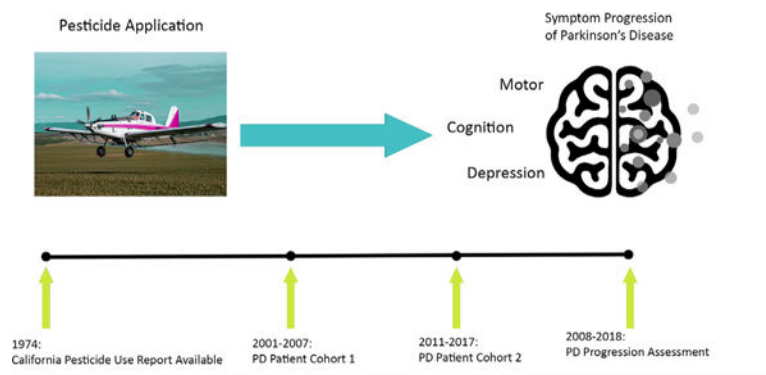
Pesticide Application

Symptom Progression of Parkinson's Disease

Motor

Cognition

Depression

1974:
California Pesticide Use Report Available

2001-2007:
PD Patient Cohort 1

2011-2017:
PD Patient Cohort 2

2008-2018:
PD Progression Assessment